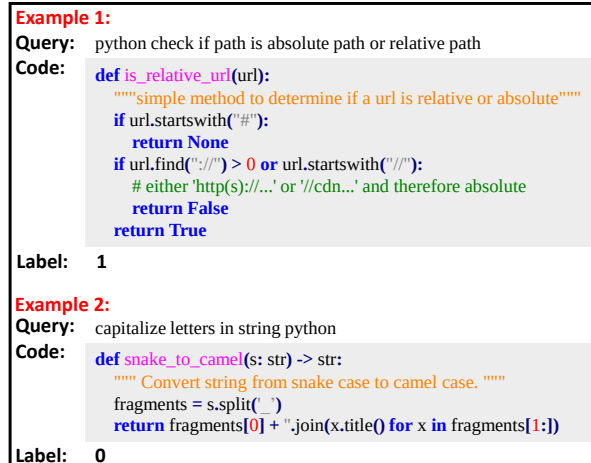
Example 1:

Query: python check if path is absolute path or relative path

Code:
```
def is_relative_url(url):
    """simple method to determine if a url is relative or absolute"""
    if url.startswith("#"):
        return None
    if url.find("://") > 0 or url.startswith("//"):
        # either 'http(s)://...' or '//cdn...' and therefore absolute
        return False
    return True
```

Label: 1

Example 2:

Query: capitalize letters in string python

Code:
```
def snake_to_camel(s: str) -> str:
    """ Convert string from snake case to camel case. """
    fragments = s.split('_')
    return fragments[0] + ''.join(x.title() for x in fragments[1:])
```

Label: 0